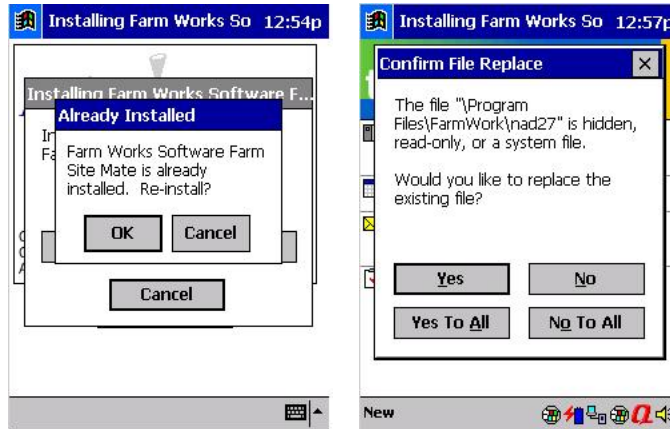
Installing Farm Works So 12:54p

Installing Farm Works Software F...

In
Fa

Already Installed

Farm Works Software Farm Site Mate is already installed. Re-install?

OK

Cancel

Cancel

Installing Farm Works So 12:57p

Confirm File Replace

The file "\Program Files\FarmWork\nad27" is hidden, read-only, or a system file.

Would you like to replace the existing file?

Yes

No

Yes To All

No To All

New